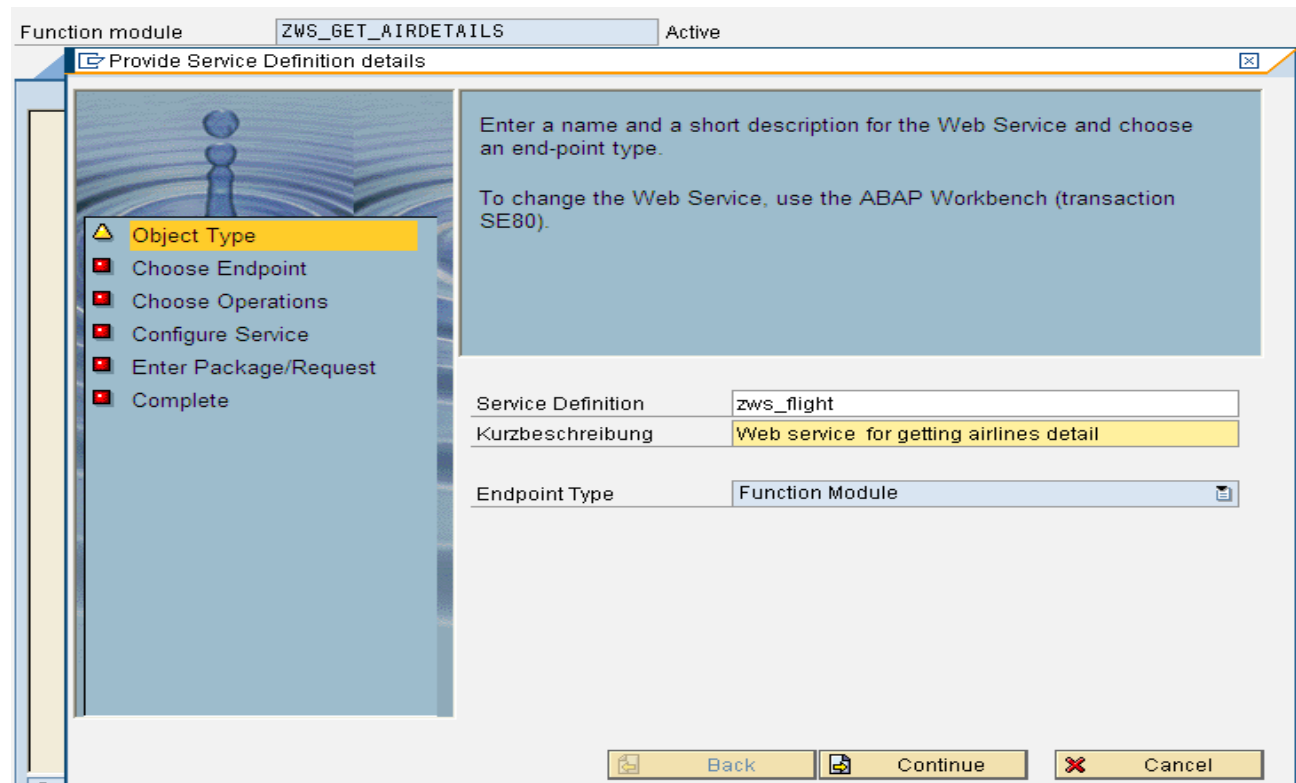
Function module ZWS_GET_AIRDETAILS Active

Provide Service Definition details

Object Type
Choose Endpoint
Choose Operations
Configure Service
Enter Package/Request
Complete

Enter a name and a short description for the Web Service and choose an end-point type.

To change the Web Service, use the ABAP Workbench (transaction SE80).

| Service Definition | zws_flight |
|---|---|
| Kurzbeschreibung | Web service for getting airlines detail |

| Endpoint Type | Function Module |
|---|---|

Back Continue Cancel